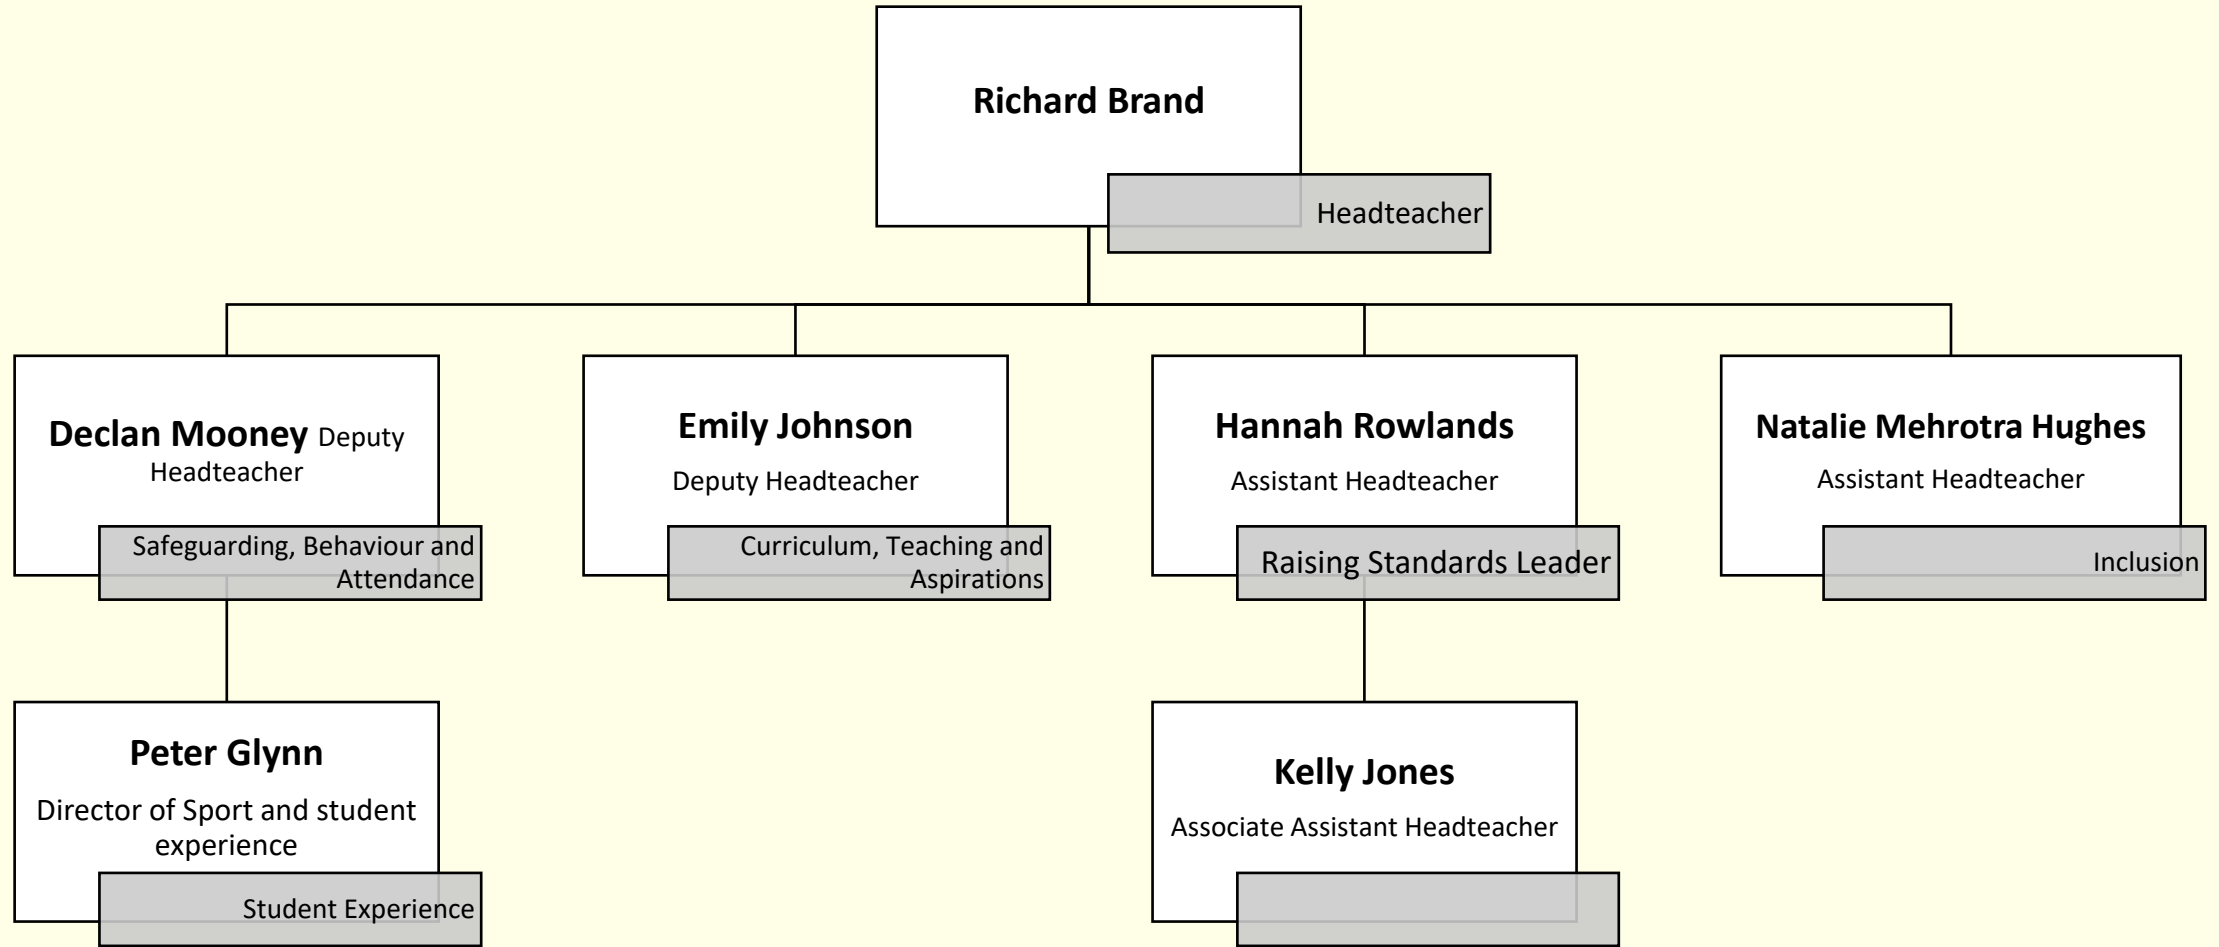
Richard Brand

Headteacher

Declan Mooney Deputy Headteacher

Safeguarding, Behaviour and Attendance

Emily Johnson

Deputy Headteacher

Curriculum, Teaching and Aspirations

Hannah Rowlands

Assistant Headteacher

Raising Standards Leader

Natalie Mehrotra Hughes

Assistant Headteacher

Inclusion

Peter Glynn

Director of Sport and student experience

Student Experience

Kelly Jones

Associate Assistant Headteacher